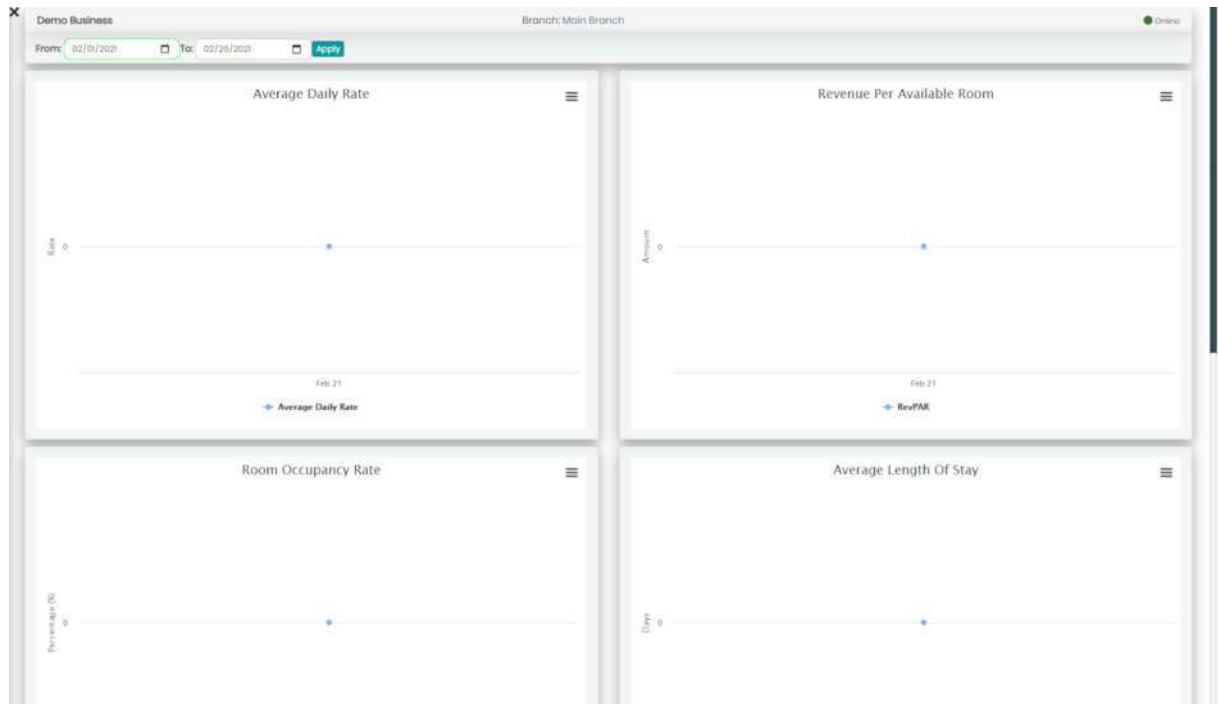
×

Demo Business

Branch: Main Branch

Online

From: 02/01/2021 To: 02/26/2021 Apply

Average Daily Rate

Rate

0

Feb 21

Average Daily Rate

Revenue Per Available Room

Amount

0

Feb 21

RevPAR

Room Occupancy Rate

Percentage (%)

0

Average Length Of Stay

Days

0